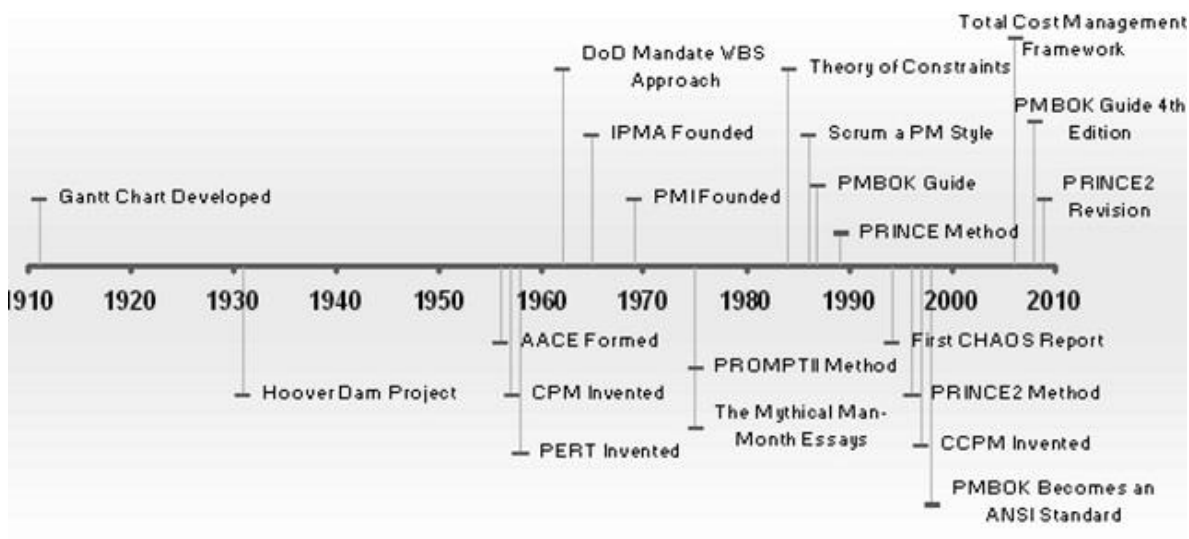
Total Cost Management Framework

DoD Mandate WBS Approach

Theory of Constraints

PMBOK Guide 4th Edition

IPMA Founded

Scrum a PM Style

Gantt Chart Developed

PMI Founded

PMBOK Guide

PRINCE2 Revision

PRINCE Method

1910 1920 1930 1940 1950 1960 1970 1980 1990 2000 2010

AACE Formed

First CHAOS Report

PROMPTII Method

Hoover Dam Project

CPM Invented

PRINCE2 Method

The Mythical Man-Month Essays

PERT Invented

CCPM Invented

PMBOK Becomes an ANSI Standard